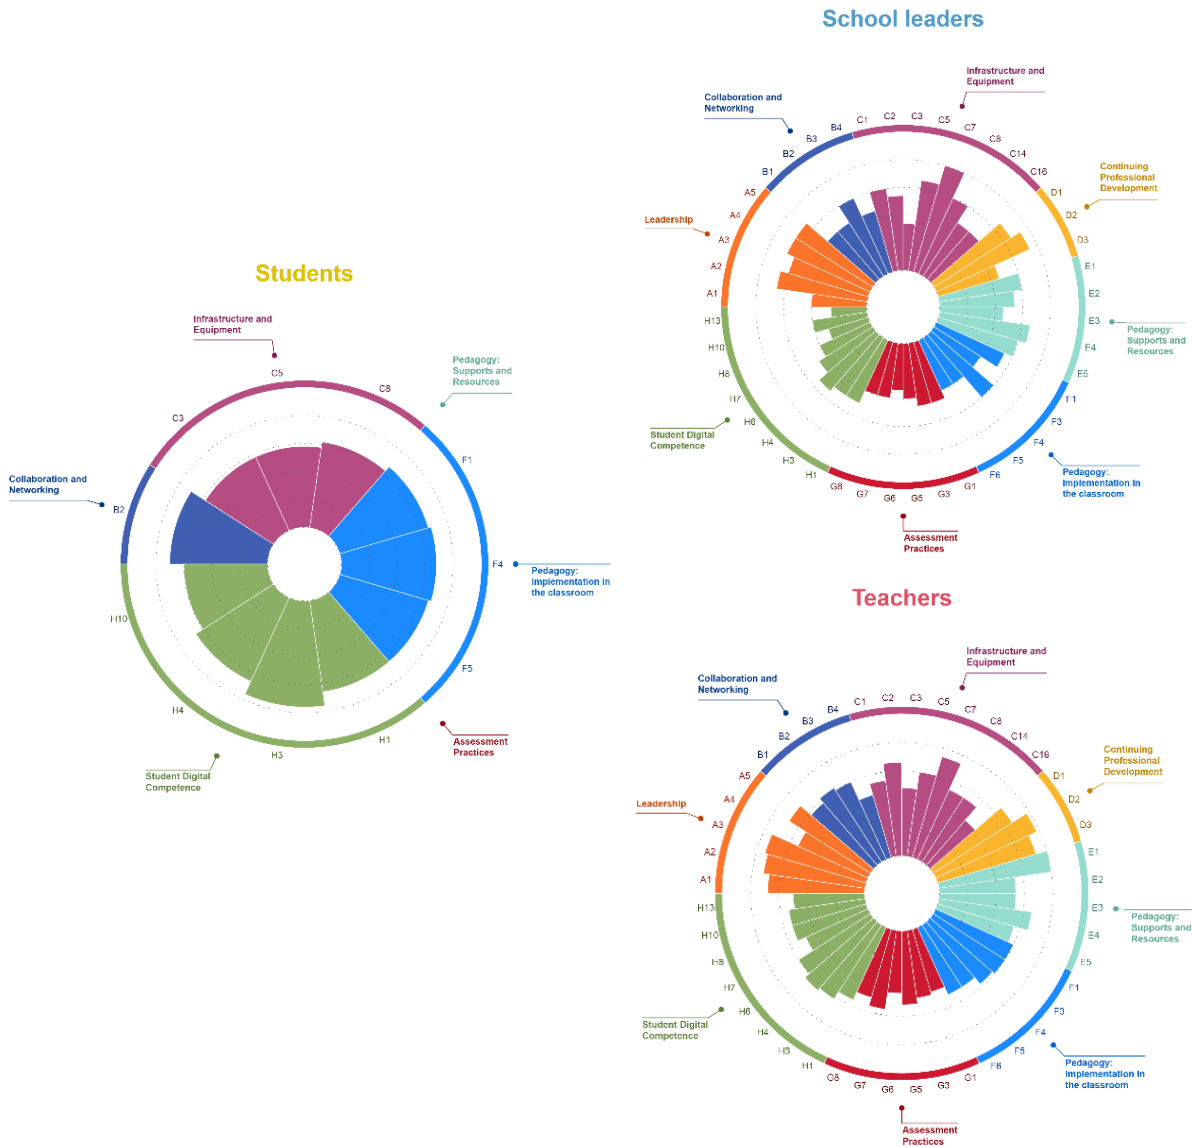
School leaders

Infrastructure and Equipment

Collaboration and Networking

Continuing Professional Development

Leadership

Pedagogy: Supports and Resources

Student Digital Competence

Pedagogy: Implementation in the classroom

Assessment Practices

C1 C2 C3 C5 C7 C8 C14 C16 D1 D2 D3 E1 E2 E3 E4 E5 F1 F3 F4 F5 F6 G1 G3 G5 G6 G7 G8 H1 H3 H4 H6 H7 H8 H10 H13 A1 A2 A3 A4 A5 B1 B2 B3 B4

Students

Infrastructure and Equipment

Pedagogy: Supports and Resources

Collaboration and Networking

Pedagogy: Implementation in the classroom

Assessment Practices

Student Digital Competence

C5 C8 F1 F4 F5 H1 H3 H4 H10 B2 C3

Teachers

Infrastructure and Equipment

Collaboration and Networking

Continuing Professional Development

Leadership

Pedagogy: Supports and Resources

Student Digital Competence

Pedagogy: Implementation in the classroom

Assessment Practices

C1 C2 C3 C5 C7 C8 C14 C16 D1 D2 D3 E1 E2 E3 E4 E5 F1 F3 F4 F5 F6 G1 G3 G5 G6 G7 G8 H1 H3 H4 H6 H7 H8 H10 H13 A1 A2 A3 A4 A5 B1 B2 B3 B4